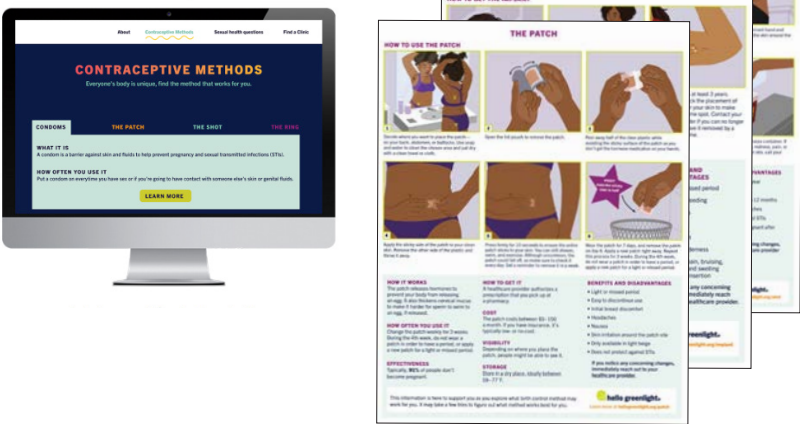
About Contraceptive Methods Sexual health questions Find a Clinic

CONTRACEPTIVE METHODS
Everyone's body is unique, find the method that works for you.

CONDOMS THE PATCH THE SHOT THE RING

WHAT IT IS
A condom is a barrier against skin and fluids to help prevent pregnancy and sexual transmitted infections (STIs).

HOW OFTEN YOU USE IT
Put a condom on everytime you have sex or if you're going to have contact with someone else's skin or genital fluids.

LEARN MORE

THE PATCH
HOW TO USE THE PATCH

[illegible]

HOW IT WORKS
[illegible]

HOW OFTEN YOU USE IT
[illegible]

EFFECTIVENESS
Typically, 91% of people don't become pregnant.

HOW TO GET IT
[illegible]

COST
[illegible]

VISIBILITY
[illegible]

STORAGE
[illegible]

BENEFITS AND DISADVANTAGES
• Light or missed period
• Easy to discontinue use
• Initial breast discomfort
• Headaches
• Nausea
• Skin irritation around the patch site
• Only available in light beige
• Does not protect against STIs

If you notice any concerning changes, immediately reach out to your healthcare provider.

hello greenlight.

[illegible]